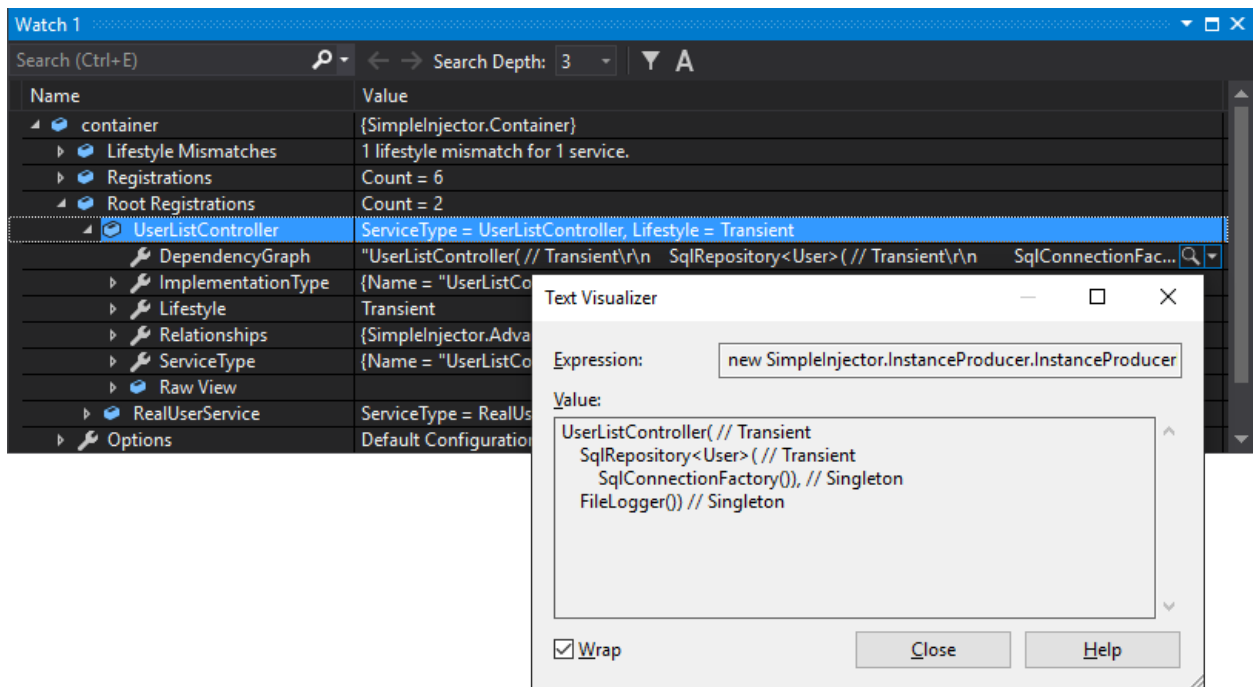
Watch 1

Search (Ctrl+E) Search Depth: 3

| Name | Value |
|---|---|
| container | {SimpleInjector.Container} |
| Lifestyle Mismatches | 1 lifestyle mismatch for 1 service. |
| Registrations | Count = 6 |
| Root Registrations | Count = 2 |
| UserListController | ServiceType = UserListController, Lifestyle = Transient |
| DependencyGraph | "UserListController( // Transient\r\n SqlRepository<User>( // Transient\r\n SqlConnectionFac... |
| ImplementationType | {Name = "UserListCo |
| Lifestyle | Transient |
| Relationships | {SimpleInjector.Adva |
| ServiceType | {Name = "UserListCo |
| Raw View | |
| RealUserService | ServiceType = RealUs |
| Options | Default Configuration |

Text Visualizer

Expression: new SimpleInjector.InstanceProducer.InstanceProducer

Value:

UserListController( // Transient
SqlRepository<User>( // Transient
SqlConnectionFactory()), // Singleton
FileLogger()) // Singleton

Wrap

Close

Help